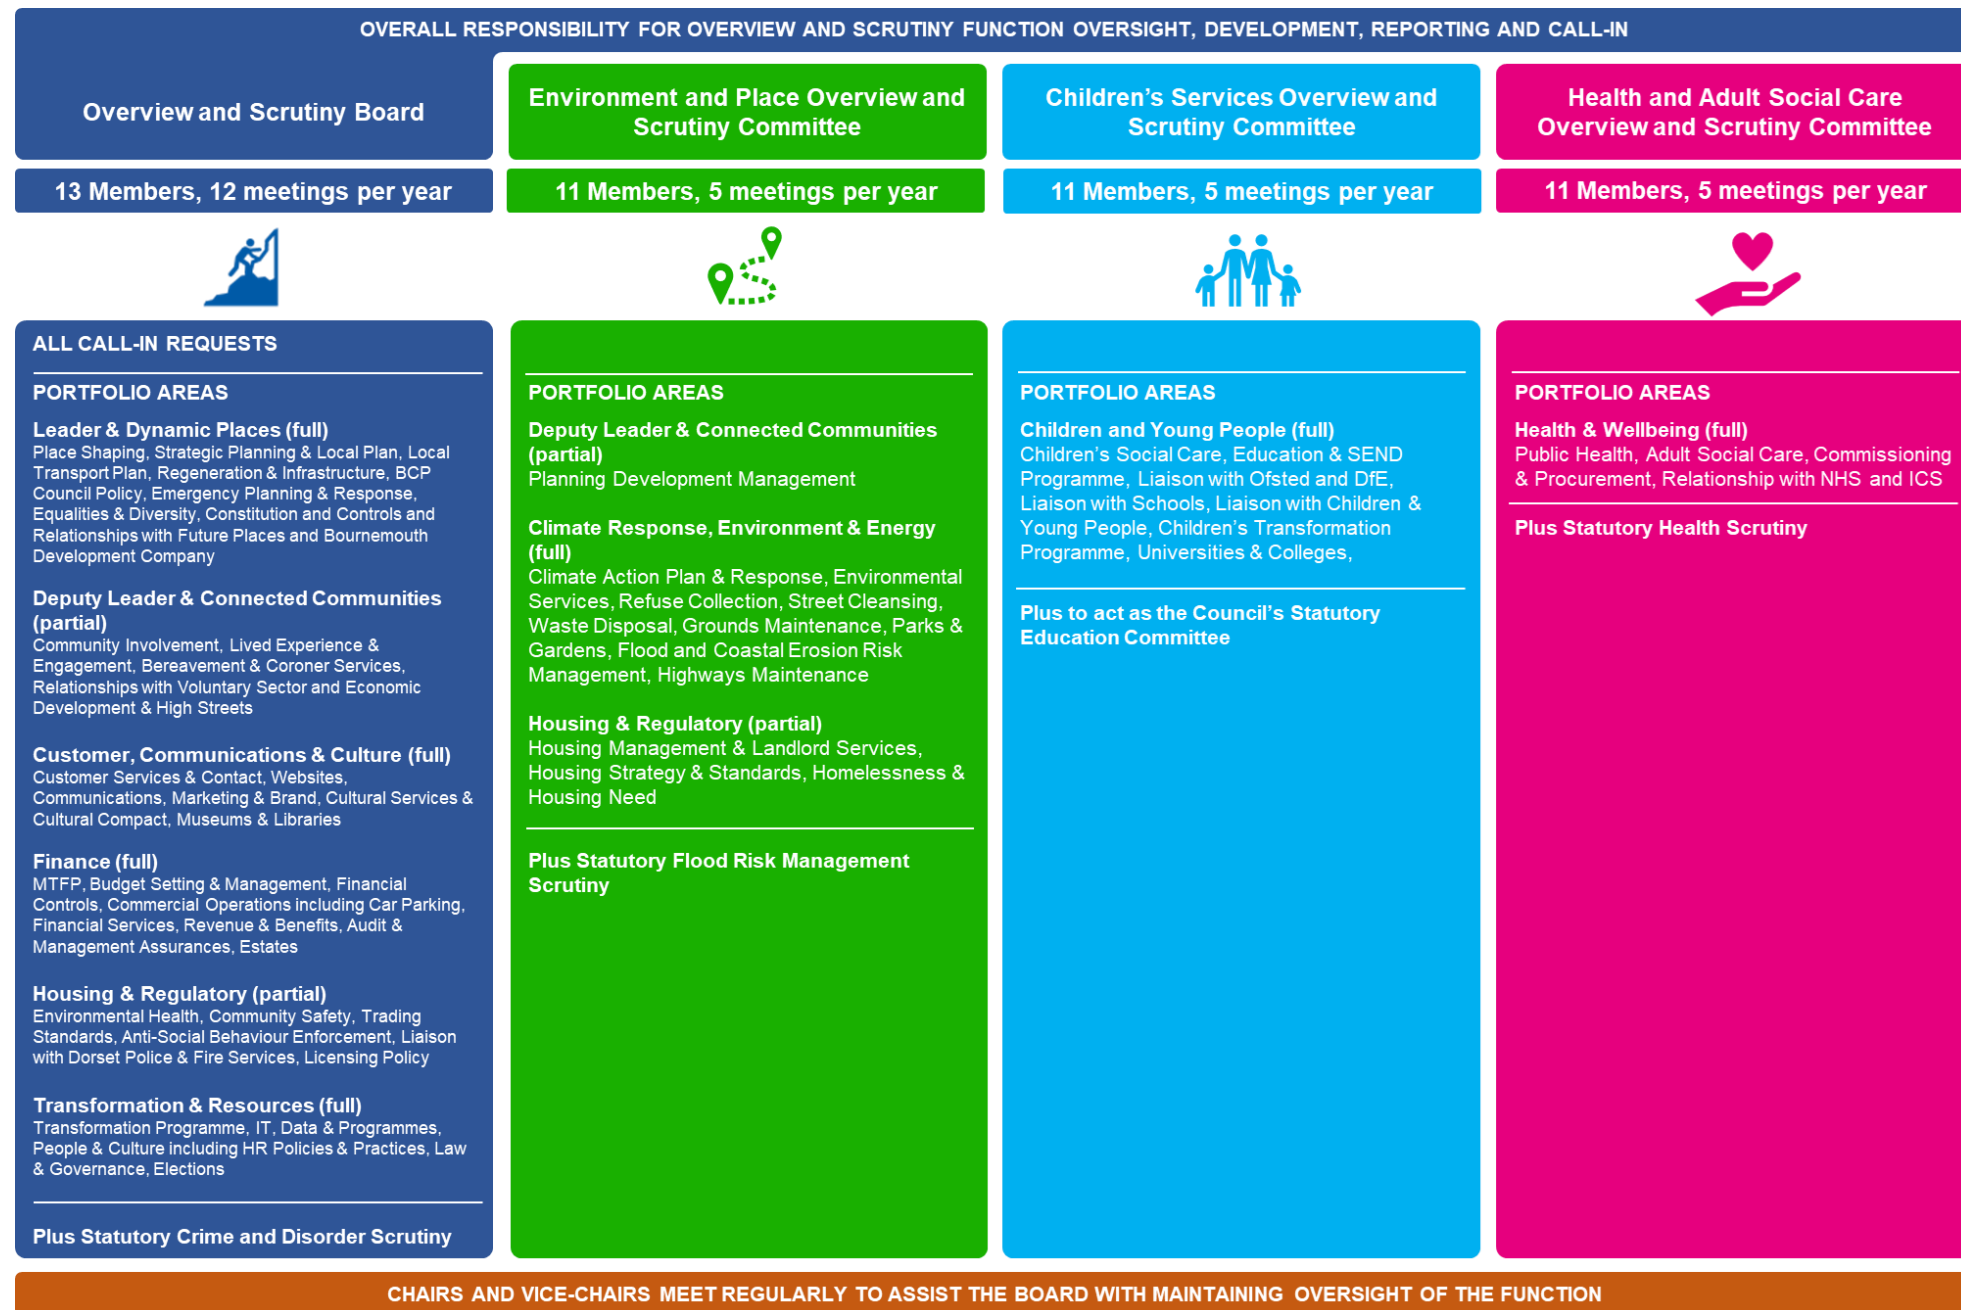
OVERALL RESPONSIBILITY FOR OVERVIEW AND SCRUTINY FUNCTION OVERSIGHT, DEVELOPMENT, REPORTING AND CALL-IN

Overview and Scrutiny Board

13 Members, 12 meetings per year

ALL CALL-IN REQUESTS

PORTFOLIO AREAS

Leader & Dynamic Places (full)
Place Shaping, Strategic Planning & Local Plan, Local Transport Plan, Regeneration & Infrastructure, BCP Council Policy, Emergency Planning & Response, Equalities & Diversity, Constitution and Controls and Relationships with Future Places and Bournemouth Development Company

Deputy Leader & Connected Communities (partial)
Community Involvement, Lived Experience & Engagement, Bereavement & Coroner Services, Relationships with Voluntary Sector and Economic Development & High Streets

Customer, Communications & Culture (full)
Customer Services & Contact, Websites, Communications, Marketing & Brand, Cultural Services & Cultural Compact, Museums & Libraries

Finance (full)
MTFP, Budget Setting & Management, Financial Controls, Commercial Operations including Car Parking, Financial Services, Revenue & Benefits, Audit & Management Assurances, Estates

Housing & Regulatory (partial)
Environmental Health, Community Safety, Trading Standards, Anti-Social Behaviour Enforcement, Liaison with Dorset Police & Fire Services, Licensing Policy

Transformation & Resources (full)
Transformation Programme, IT, Data & Programmes, People & Culture including HR Policies & Practices, Law & Governance, Elections

Plus Statutory Crime and Disorder Scrutiny

Environment and Place Overview and Scrutiny Committee

11 Members, 5 meetings per year

PORTFOLIO AREAS

Deputy Leader & Connected Communities (partial)
Planning Development Management

Climate Response, Environment & Energy (full)
Climate Action Plan & Response, Environmental Services, Refuse Collection, Street Cleansing, Waste Disposal, Grounds Maintenance, Parks & Gardens, Flood and Coastal Erosion Risk Management, Highways Maintenance

Housing & Regulatory (partial)
Housing Management & Landlord Services, Housing Strategy & Standards, Homelessness & Housing Need

Plus Statutory Flood Risk Management Scrutiny

Children's Services Overview and Scrutiny Committee

11 Members, 5 meetings per year

PORTFOLIO AREAS

Children and Young People (full)
Children's Social Care, Education & SEND Programme, Liaison with Ofsted and DfE, Liaison with Schools, Liaison with Children & Young People, Children's Transformation Programme, Universities & Colleges,

Plus to act as the Council's Statutory Education Committee

Health and Adult Social Care Overview and Scrutiny Committee

11 Members, 5 meetings per year

PORTFOLIO AREAS

Health & Wellbeing (full)
Public Health, Adult Social Care, Commissioning & Procurement, Relationship with NHS and ICS

Plus Statutory Health Scrutiny

CHAIRS AND VICE-CHAIRS MEET REGULARLY TO ASSIST THE BOARD WITH MAINTAINING OVERSIGHT OF THE FUNCTION